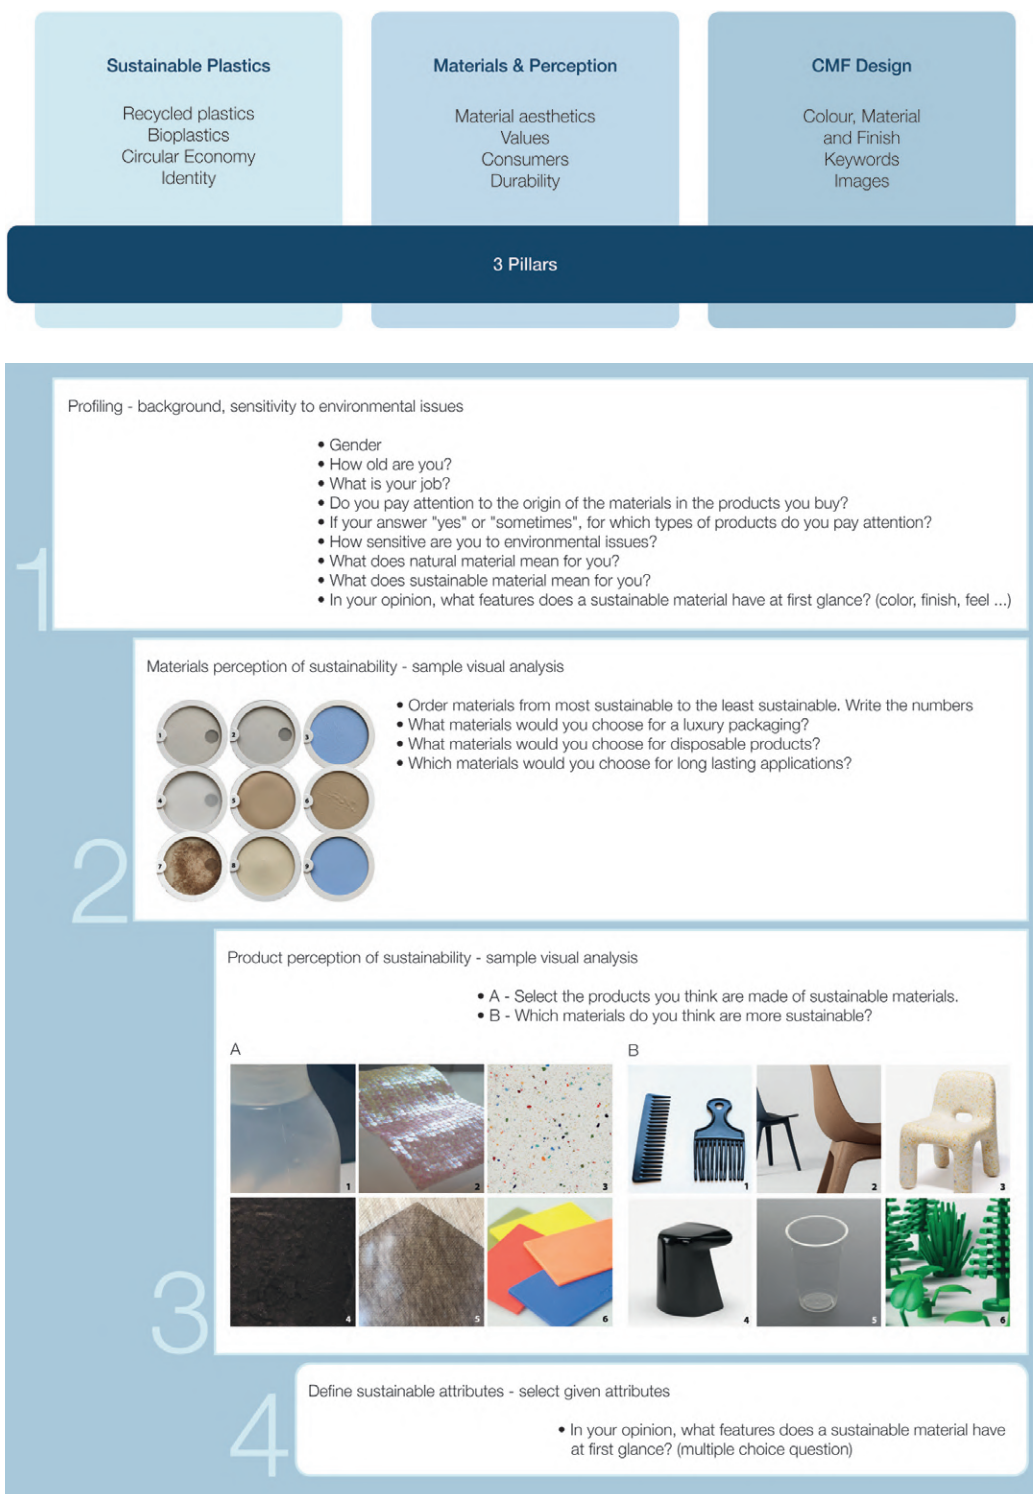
Sustainable Plastics

Recycled plastics
Bioplastics
Circular Economy
Identity

Materials & Perception

Material aesthetics
Values
Consumers
Durability

CMF Design

Colour, Material and Finish
Keywords
Images

3 Pillars

1

Profiling - background, sensitivity to environmental issues

• Gender
• How old are you?
• What is your job?
• Do you pay attention to the origin of the materials in the products you buy?
• If your answer "yes" or "sometimes", for which types of products do you pay attention?
• How sensitive are you to environmental issues?
• What does natural material mean for you?
• What does sustainable material mean for you?
• In your opinion, what features does a sustainable material have at first glance? (color, finish, feel ...)

2

Materials perception of sustainability - sample visual analysis

1 2 3 4 5 6 7 8 9

• Order materials from most sustainable to the least sustainable. Write the numbers
• What materials would you choose for a luxury packaging?
• What materials would you choose for disposable products?
• Which materials would you choose for long lasting applications?

3

Product perception of sustainability - sample visual analysis

• A - Select the products you think are made of sustainable materials.
• B - Which materials do you think are more sustainable?

A

1 2 3 4 5 6

B

1 2 3 4 5 6

4

Define sustainable attributes - select given attributes

• In your opinion, what features does a sustainable material have at first glance? (multiple choice question)